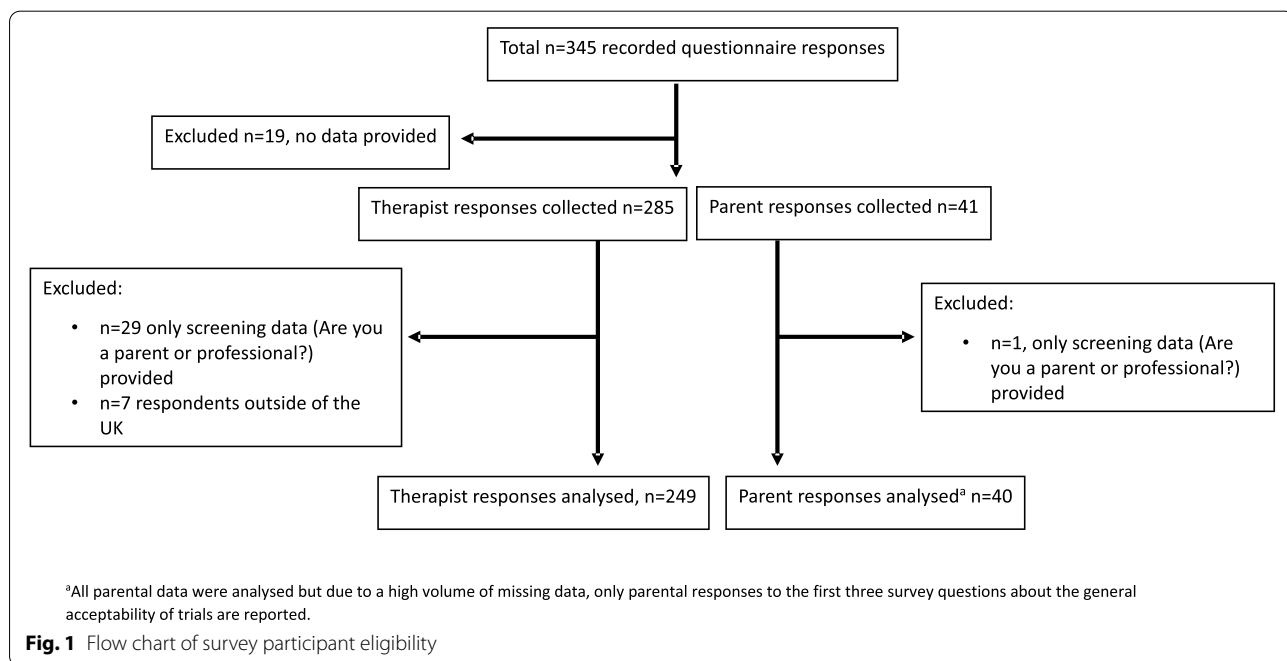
Total n=345 recorded questionnaire responses

Excluded n=19, no data provided

Therapist responses collected n=285

Parent responses collected n=41

Excluded:

• n=29 only screening data (Are you a parent or professional?) provided
• n=7 respondents outside of the UK

Excluded:

• n=1, only screening data (Are you a parent or professional?) provided

Therapist responses analysed, n=249

Parent responses analysed$^a$ n=40

$^a$All parental data were analysed but due to a high volume of missing data, only parental responses to the first three survey questions about the general acceptability of trials are reported.

**Fig. 1** Flow chart of survey participant eligibility